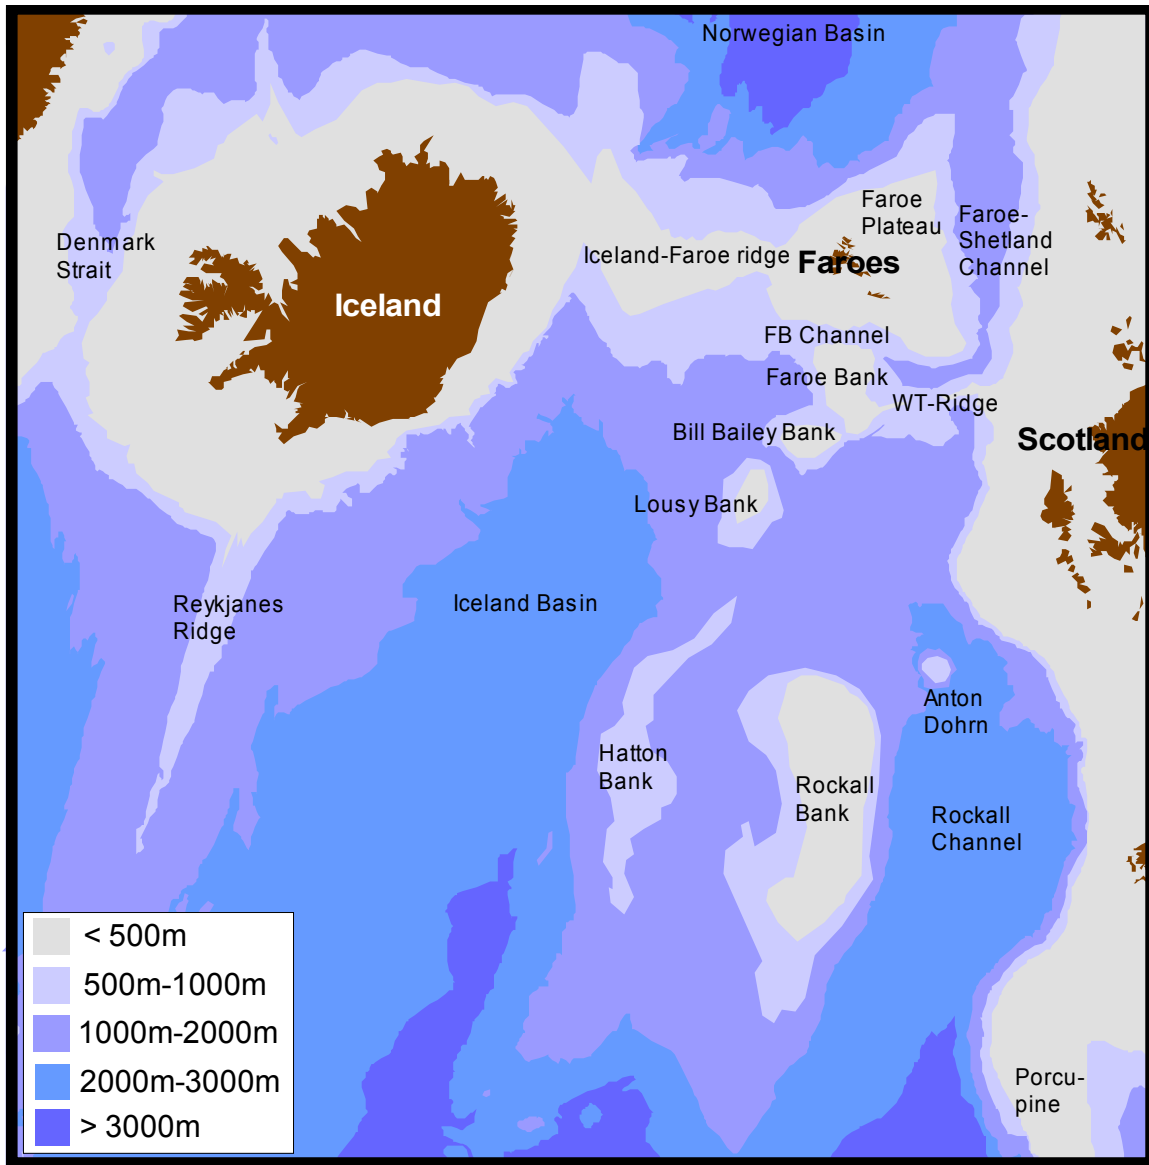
Norwegian Basin

Denmark Strait

Iceland

Iceland-Faroe ridge

Faroe Plateau

Faroes

Faroe-Shetland Channel

FB Channel

Faroe Bank

WT-Ridge

Bill Bailey Bank

Scotland

Lousy Bank

Reykjanes Ridge

Iceland Basin

Anton Dohrn

Hatton Bank

Rockall Bank

Rockall Channel

Porcu-pine

< 500m
500m-1000m
1000m-2000m
2000m-3000m
> 3000m